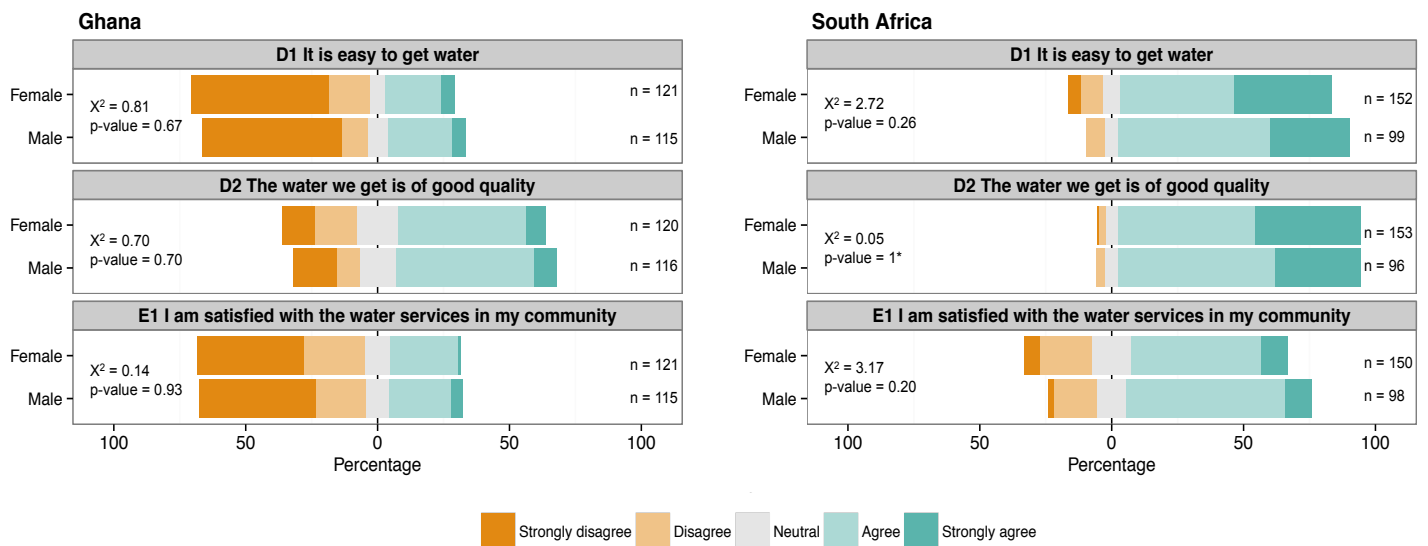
Ghana

D1 It is easy to get water

Female
Male
$X^2$ = 0.81
p-value = 0.67
n = 121
n = 115

D2 The water we get is of good quality

Female
Male
$X^2$ = 0.70
p-value = 0.70
n = 120
n = 116

E1 I am satisfied with the water services in my community

Female
Male
$X^2$ = 0.14
p-value = 0.93
n = 121
n = 115

100 50 0 50 100
Percentage

South Africa

D1 It is easy to get water

Female
Male
$X^2$ = 2.72
p-value = 0.26
n = 152
n = 99

D2 The water we get is of good quality

Female
Male
$X^2$ = 0.05
p-value = 1*
n = 153
n = 96

E1 I am satisfied with the water services in my community

Female
Male
$X^2$ = 3.17
p-value = 0.20
n = 150
n = 98

100 50 0 50 100
Percentage

Strongly disagree Disagree Neutral Agree Strongly agree